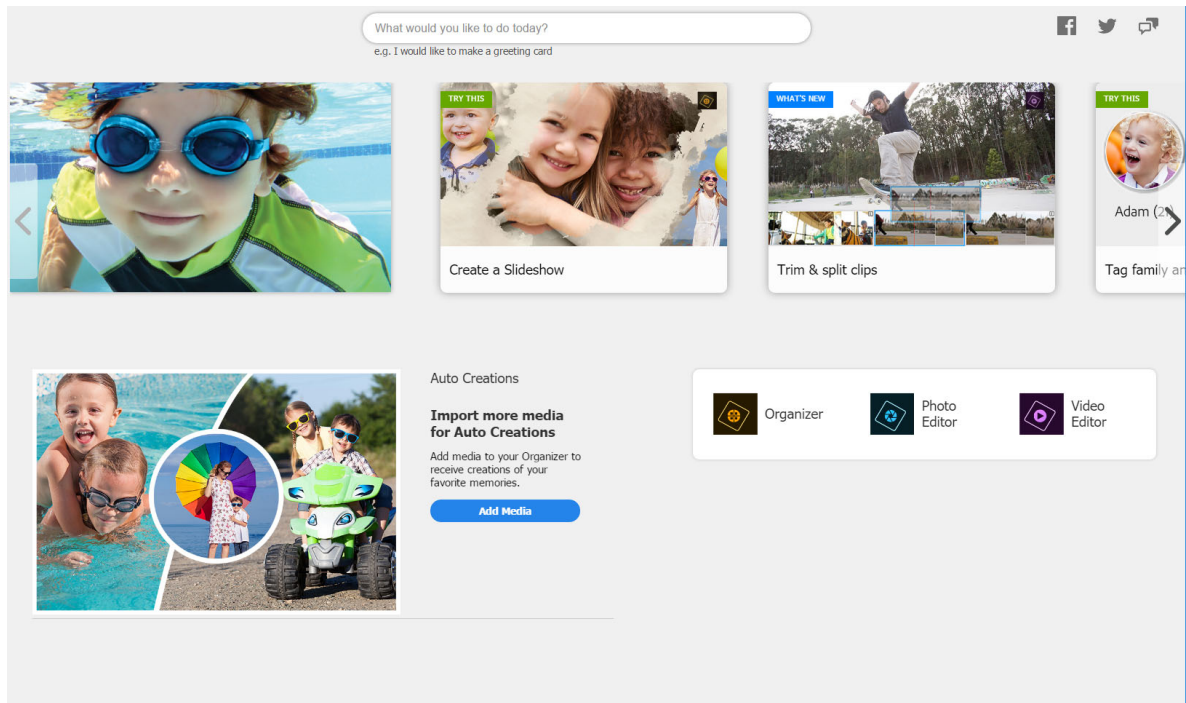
What would you like to do today?

e.g. I would like to make a greeting card

TRY THIS

Create a Slideshow

WHAT'S NEW

Trim & split clips

TRY THIS

Adam (2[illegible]

Tag family an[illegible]

Auto Creations

Import more media for Auto Creations

Add media to your Organizer to receive creations of your favorite memories.

Add Media

Organizer

Photo Editor

Video Editor